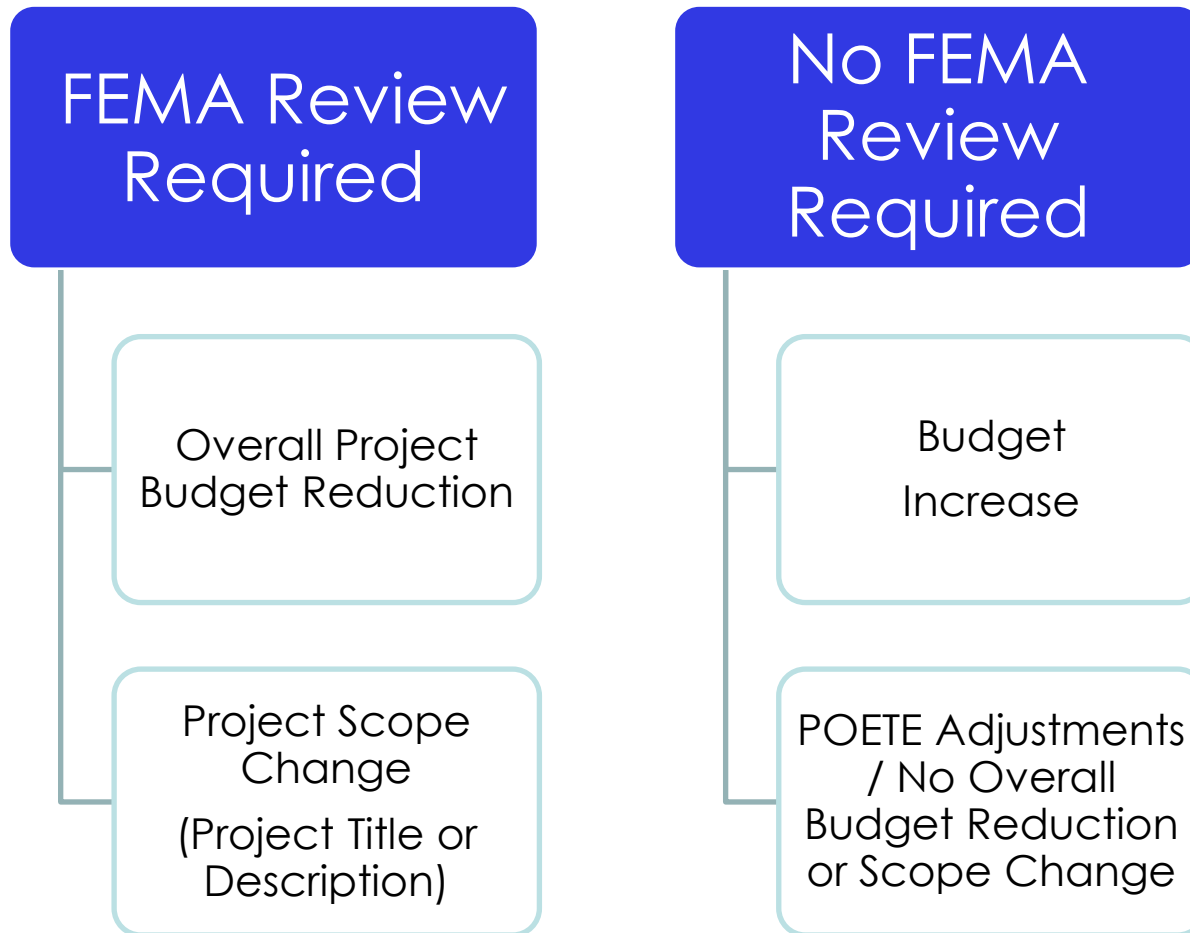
FEMA Review Required

Overall Project Budget Reduction

Project Scope Change

(Project Title or Description)

No FEMA Review Required

Budget

Increase

POETE Adjustments / No Overall Budget Reduction or Scope Change